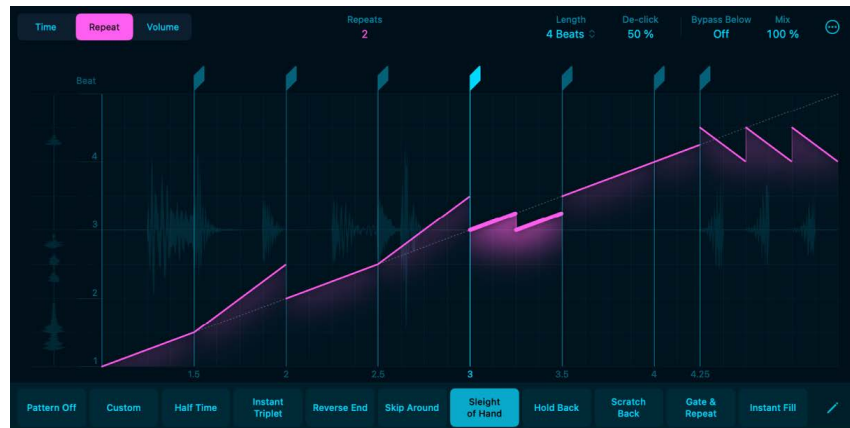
Time Repeat Volume

Repeats
2

Length
4 Beats

De-click
50 %

Bypass Below
Off

Mix
100 %

Beat

4
3
2
1

1.5
2
2.5
3
3.5
4
4.25

Pattern Off
Custom
Half Time
Instant Triplet
Reverse End
Skip Around
Sleight of Hand
Hold Back
Scratch Back
Gate & Repeat
Instant Fill